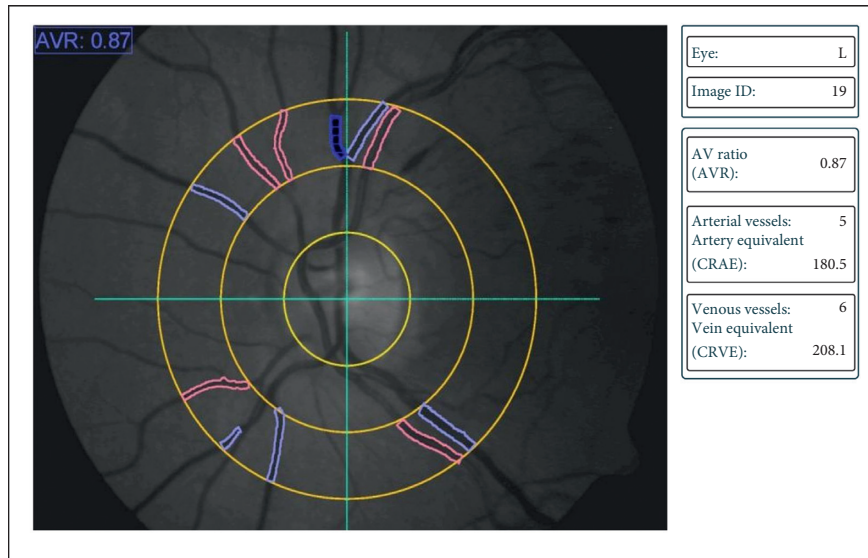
AVR: 0.87

| Eye: | L |
|---|---|
| Image ID: | 19 |

| AV ratio (AVR): | 0.87 |
|---|---|
| Arterial vessels: | 5 |
| Artery equivalent (CRAE): | 180.5 |
| Venous vessels: | 6 |
| Vein equivalent (CRVE): | 208.1 |